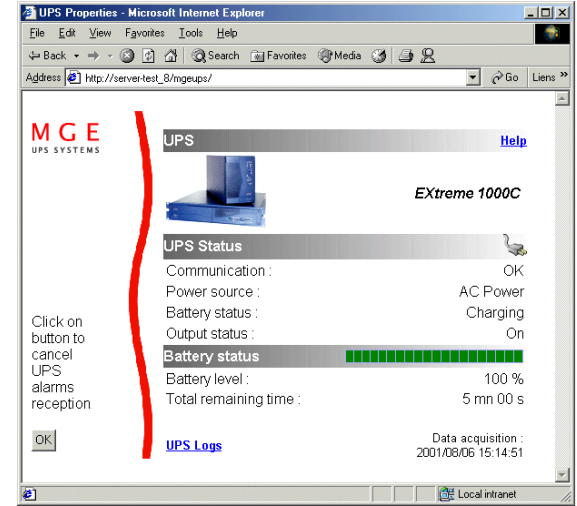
UPS Properties - Microsoft Internet Explorer

File Edit View Favorites Tools Help

Back Search Favorites Media

Address http://server-test_8/mgeups/ Go Liens »

MGE
UPS SYSTEMS

Click on button to cancel UPS alarms reception

OK

UPS Help

EXtreme 1000C

UPS Status

| | |
|---|---|
| Communication : | OK |
| Power source : | AC Power |
| Battery status : | Charging |
| Output status : | On |

Battery status

| | |
|---|---|
| Battery level : | 100 % |
| Total remaining time : | 5 mn 00 s |

UPS Logs

Data acquisition :
2001/08/06 15:14:51

Local intranet